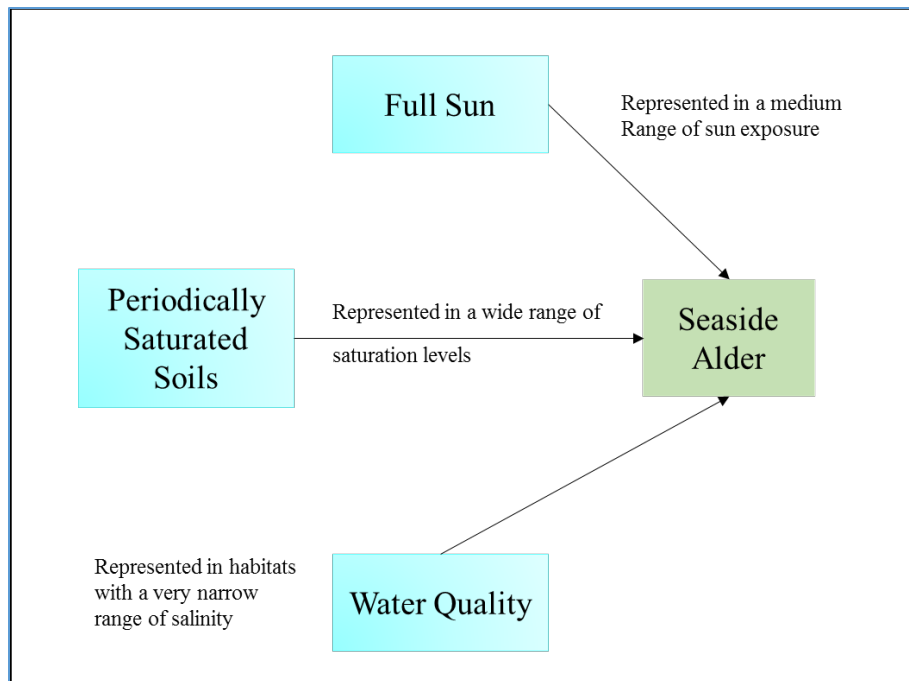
Full Sun

Represented in a medium Range of sun exposure

Periodically Saturated Soils

Represented in a wide range of saturation levels

Seaside Alder

Represented in habitats with a very narrow range of salinity

Water Quality